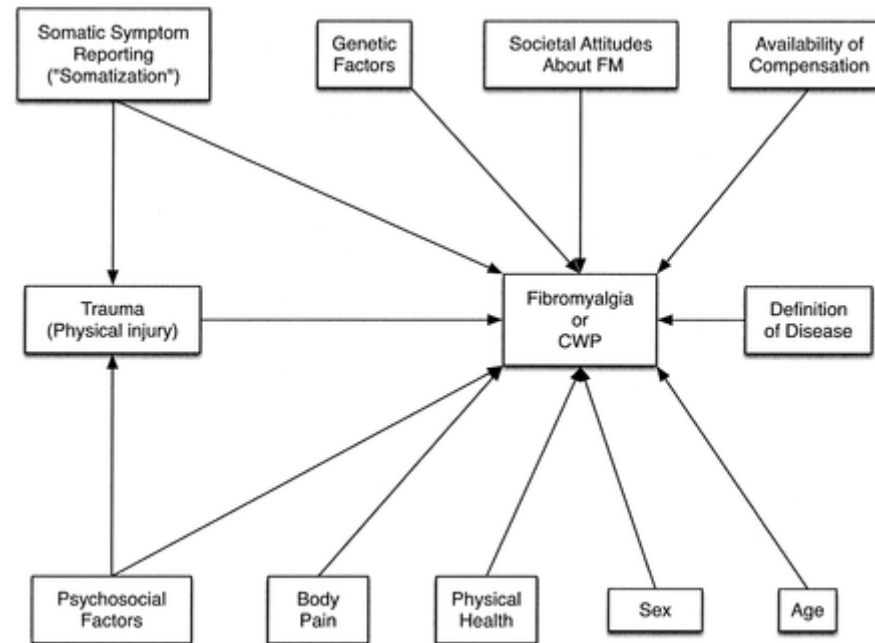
Somatic Symptom Reporting ("Somatization")

Genetic Factors

Societal Attitudes About FM

Availability of Compensation

Trauma (Physical injury)

Fibromyalgia or CWP

Definition of Disease

Psychosocial Factors

Body Pain

Physical Health

Sex

Age